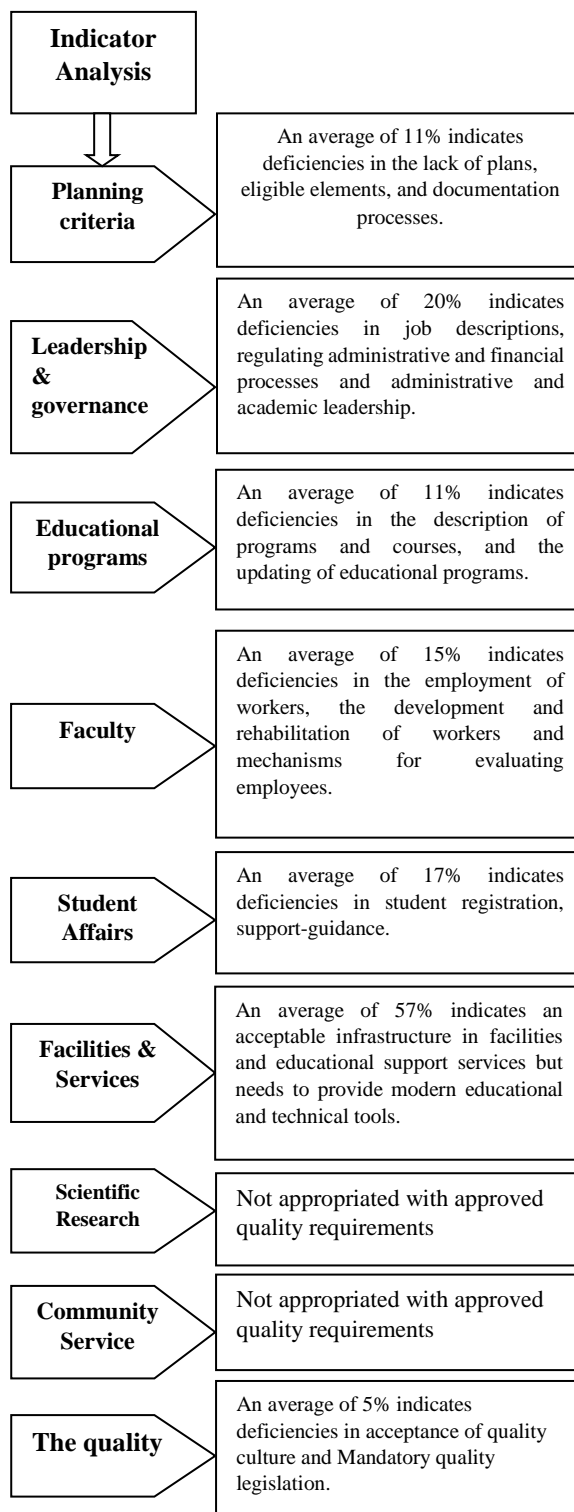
Indicator Analysis

Planning criteria

An average of 11% indicates deficiencies in the lack of plans, eligible elements, and documentation processes.

Leadership & governance

An average of 20% indicates deficiencies in job descriptions, regulating administrative and financial processes and administrative and academic leadership.

Educational programs

An average of 11% indicates deficiencies in the description of programs and courses, and the updating of educational programs.

Faculty

An average of 15% indicates deficiencies in the employment of workers, the development and rehabilitation of workers and mechanisms for evaluating employees.

Student Affairs

An average of 17% indicates deficiencies in student registration, support-guidance.

Facilities & Services

An average of 57% indicates an acceptable infrastructure in facilities and educational support services but needs to provide modern educational and technical tools.

Scientific Research

Not appropriated with approved quality requirements

Community Service

Not appropriated with approved quality requirements

The quality

An average of 5% indicates deficiencies in acceptance of quality culture and Mandatory quality legislation.